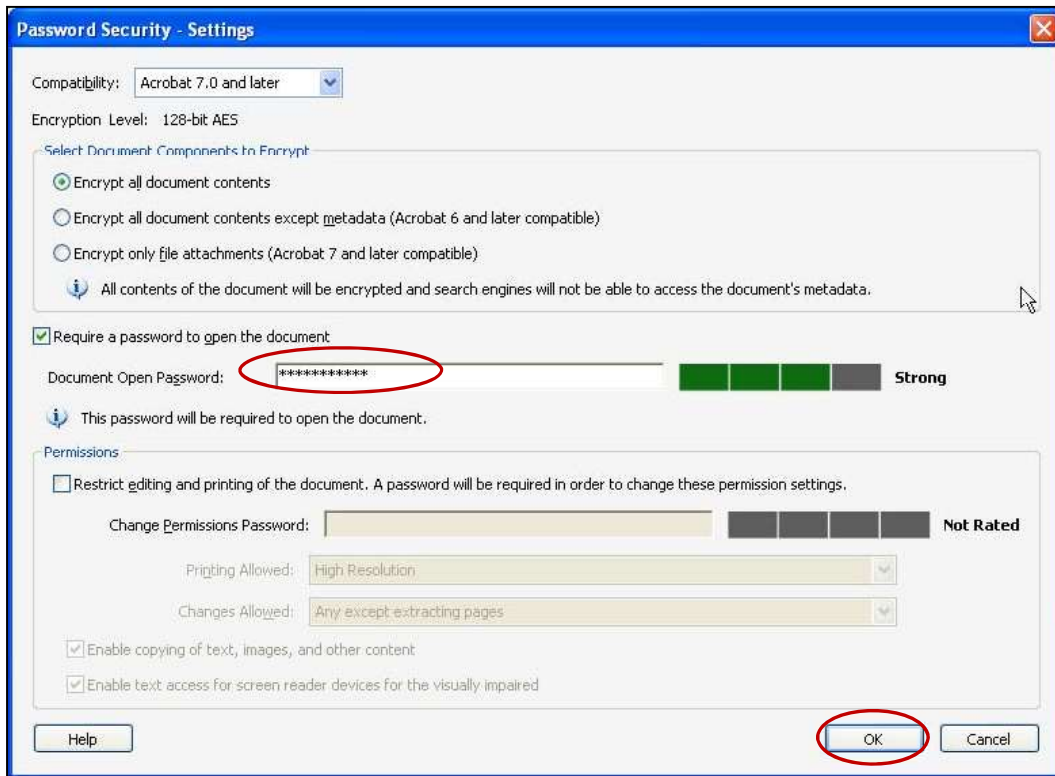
Password Security - Settings

Compatibility: Acrobat 7.0 and later

Encryption Level: 128-bit AES

Select Document Components to Encrypt

Encrypt all document contents

Encrypt all document contents except metadata (Acrobat 6 and later compatible)

Encrypt only file attachments (Acrobat 7 and later compatible)

All contents of the document will be encrypted and search engines will not be able to access the document's metadata.

Require a password to open the document

Document Open Password: ************ Strong

This password will be required to open the document.

Permissions

Restrict editing and printing of the document. A password will be required in order to change these permission settings.

Change Permissions Password: Not Rated

Printing Allowed: High Resolution

Changes Allowed: Any except extracting pages

Enable copying of text, images, and other content

Enable text access for screen reader devices for the visually impaired

Help

OK

Cancel